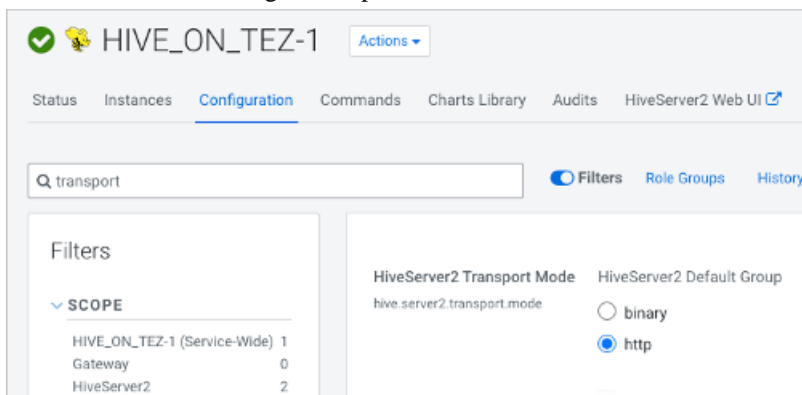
HIVE_ON_TEZ-1

Actions

Status Instances Configuration Commands Charts Library Audits HiveServer2 Web UI

transport

Filters Role Groups History

Filters

SCOPE

HIVE_ON_TEZ-1 (Service-Wide) 1
Gateway 0
HiveServer2 2

HiveServer2 Transport Mode
hive.server2.transport.mode

HiveServer2 Default Group

binary
http